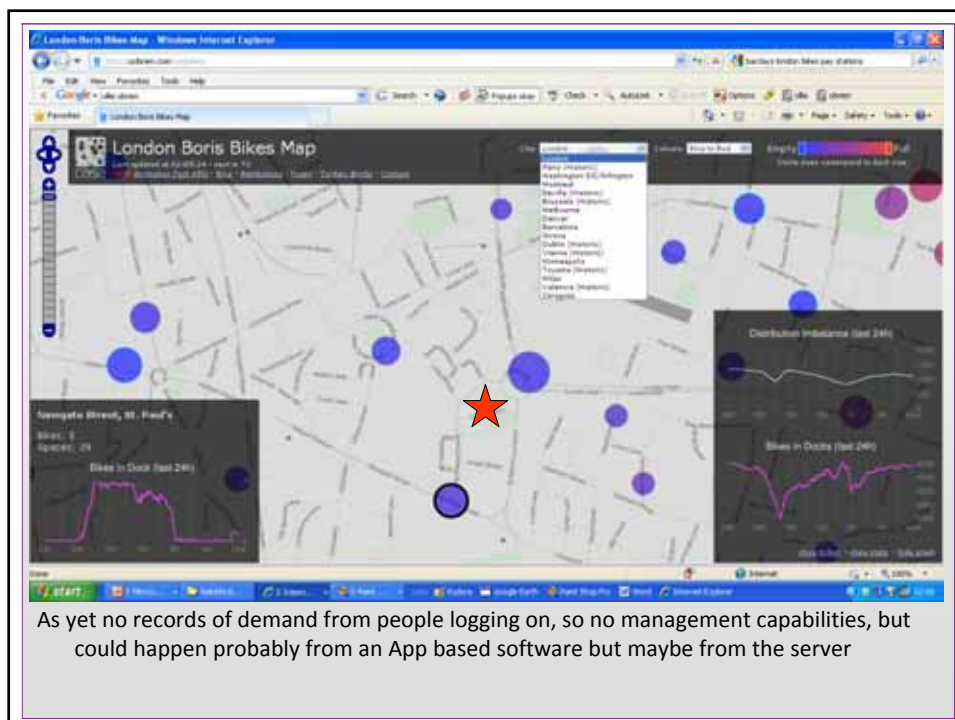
London Boris Bikes Map - Windows Internet Explorer

London Boris Bikes Map

City: London

Colours: Blue to Red

Empty

Full

London
Paris (Historic)
Washington DC/Arlington
Montreal
Seville (Historic)
Brussels (Historic)
Melbourne
Denver
Barcelona
Girona
Dublin (Historic)
Vienna (Historic)
Minneapolis
Toyama (Historic)
Milan
Valencia (Historic)
Zaragoza

Distribution Imbalance (last 24h)

Bikes in Docks (last 24h)

Newgate Street, St. Paul's

Bikes: 0
Spaces: 29

Bikes in Dock (last 24h)

start

As yet no records of demand from people logging on, so no management capabilities, but could happen probably from an App based software but maybe from the server